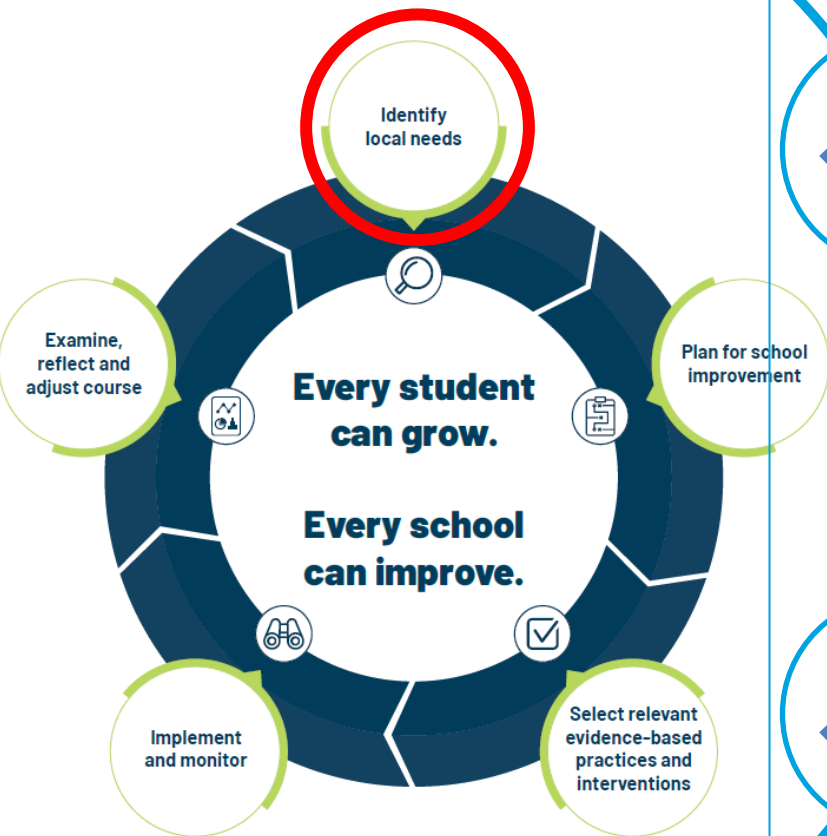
Identify local needs

Plan for school improvement

Select relevant evidence-based practices and interventions

Implement and monitor

Examine, reflect and adjust course

Every student can grow.

Every school can improve.